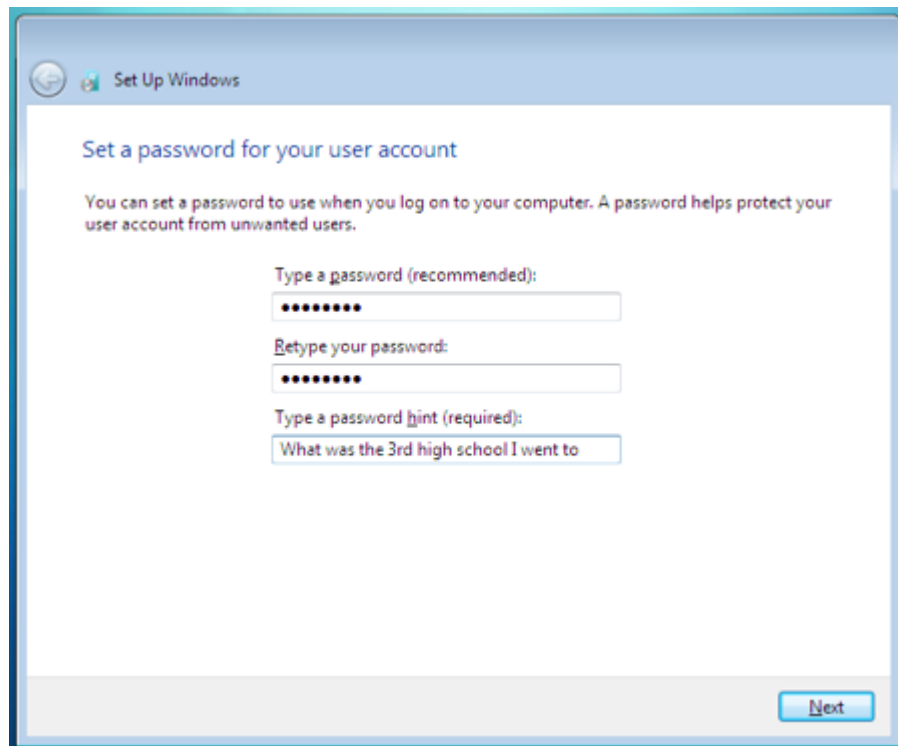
Set Up Windows

Set a password for your user account

You can set a password to use when you log on to your computer. A password helps protect your user account from unwanted users.

Type a password (recommended):

•••••••••

Retype your password:

•••••••••

Type a password hint (required):

What was the 3rd high school I went to

Next